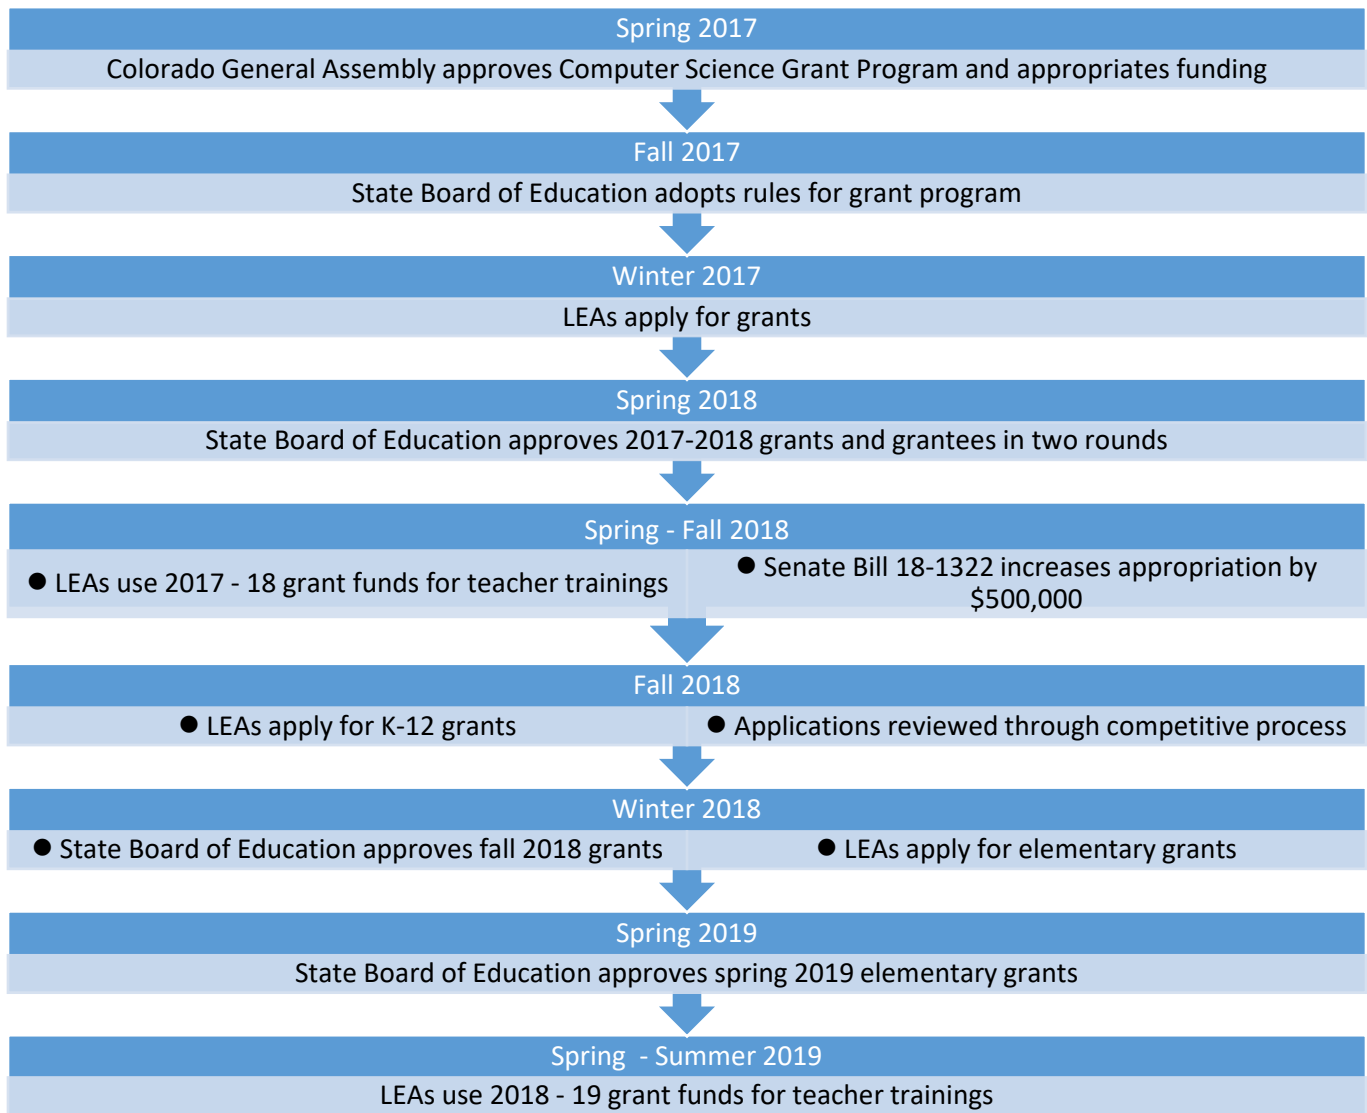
Spring 2017

Colorado General Assembly approves Computer Science Grant Program and appropriates funding

Fall 2017

State Board of Education adopts rules for grant program

Winter 2017

LEAs apply for grants

Spring 2018

State Board of Education approves 2017-2018 grants and grantees in two rounds

Spring - Fall 2018

● LEAs use 2017 - 18 grant funds for teacher trainings

● Senate Bill 18-1322 increases appropriation by \$500,000

Fall 2018

● LEAs apply for K-12 grants

● Applications reviewed through competitive process

Winter 2018

● State Board of Education approves fall 2018 grants

● LEAs apply for elementary grants

Spring 2019

State Board of Education approves spring 2019 elementary grants

Spring - Summer 2019

LEAs use 2018 - 19 grant funds for teacher trainings